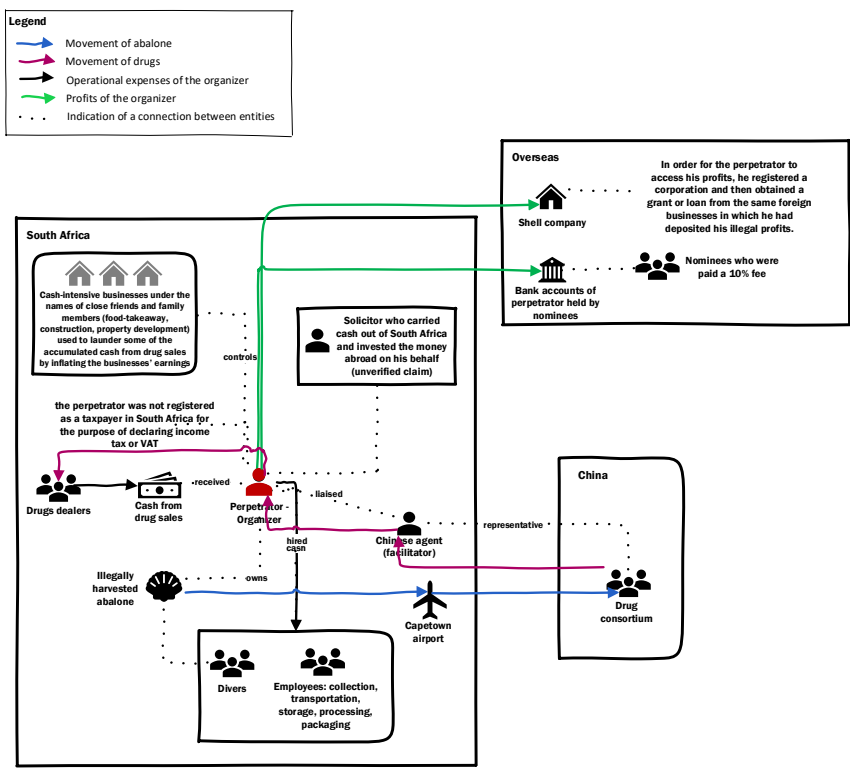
Legend
Movement of abalone
Movement of drugs
Operational expenses of the organizer
Profits of the organizer
Indication of a connection between entities

Overseas
Shell company
In order for the perpetrator to access his profits, he registered a corporation and then obtained a grant or loan from the same foreign businesses in which he had deposited his illegal profits.
Bank accounts of perpetrator held by nominees
Nominees who were paid a 10% fee

South Africa
Cash-intensive businesses under the names of close friends and family members (food-takeaway, construction, property development) used to launder some of the accumulated cash from drug sales by inflating the businesses' earnings
controls
Solicitor who carried cash out of South Africa and invested the money abroad on his behalf (unverified claim)
the perpetrator was not registered as a taxpayer in South Africa for the purpose of declaring income tax or VAT
Drugs dealers
Cash from drug sales
received
Perpetrator - Organizer
liaised
hired
cash
Chinese agent (facilitator)
representative
China
Illegally harvested abalone
owns
Capetown airport
Drug consortium
Divers
Employees: collection, transportation, storage, processing, packaging